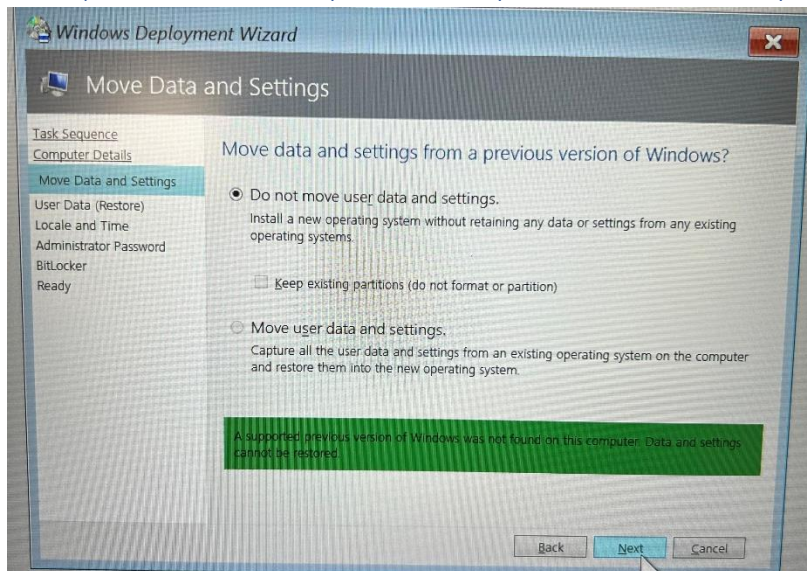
Windows Deployment Wizard

Move Data and Settings

Task Sequence
Computer Details
Move Data and Settings
User Data (Restore)
Locale and Time
Administrator Password
BitLocker
Ready

Move data and settings from a previous version of Windows?

Do not move user data and settings.
Install a new operating system without retaining any data or settings from any existing operating systems.

Keep existing partitions (do not format or partition)

Move user data and settings.
Capture all the user data and settings from an existing operating system on the computer and restore them into the new operating system.

A supported previous version of Windows was not found on this computer. Data and settings cannot be restored.

Back Next Cancel